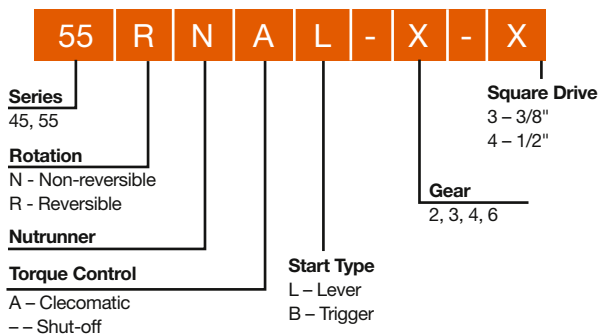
55 R N A L - X - X

Square Drive
3 – 3/8"
4 – 1/2"

Series
45, 55

Rotation
N - Non-reversible
R - Reversible

Gear
2, 3, 4, 6

Nutrunner

Torque Control
A – Clecomatic
– – Shut-off

Start Type
L – Lever
B – Trigger